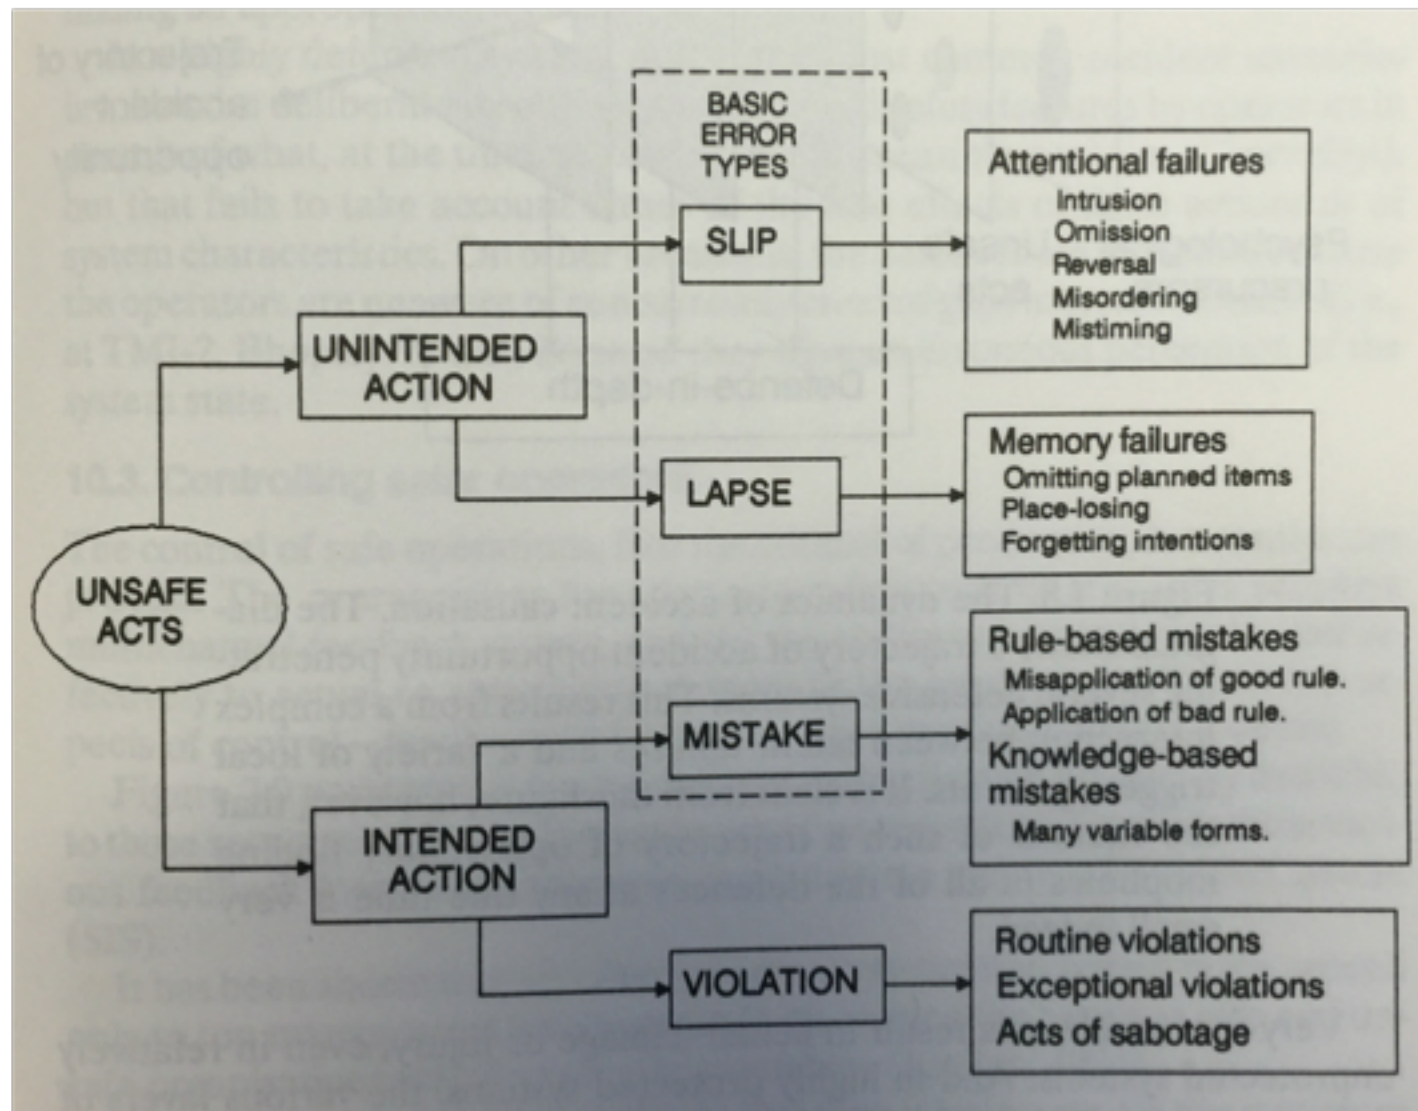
BASIC ERROR TYPES

UNSAFE ACTS

UNINTENDED ACTION

INTENDED ACTION

SLIP

LAPSE

MISTAKE

VIOLATION

Attentional failures
Intrusion
Omission
Reversal
Misordering
Mistiming

Memory failures
Omitting planned items
Place-losing
Forgetting intentions

Rule-based mistakes
Misapplication of good rule.
Application of bad rule.
Knowledge-based mistakes
Many variable forms.

Routine violations
Exceptional violations
Acts of sabotage